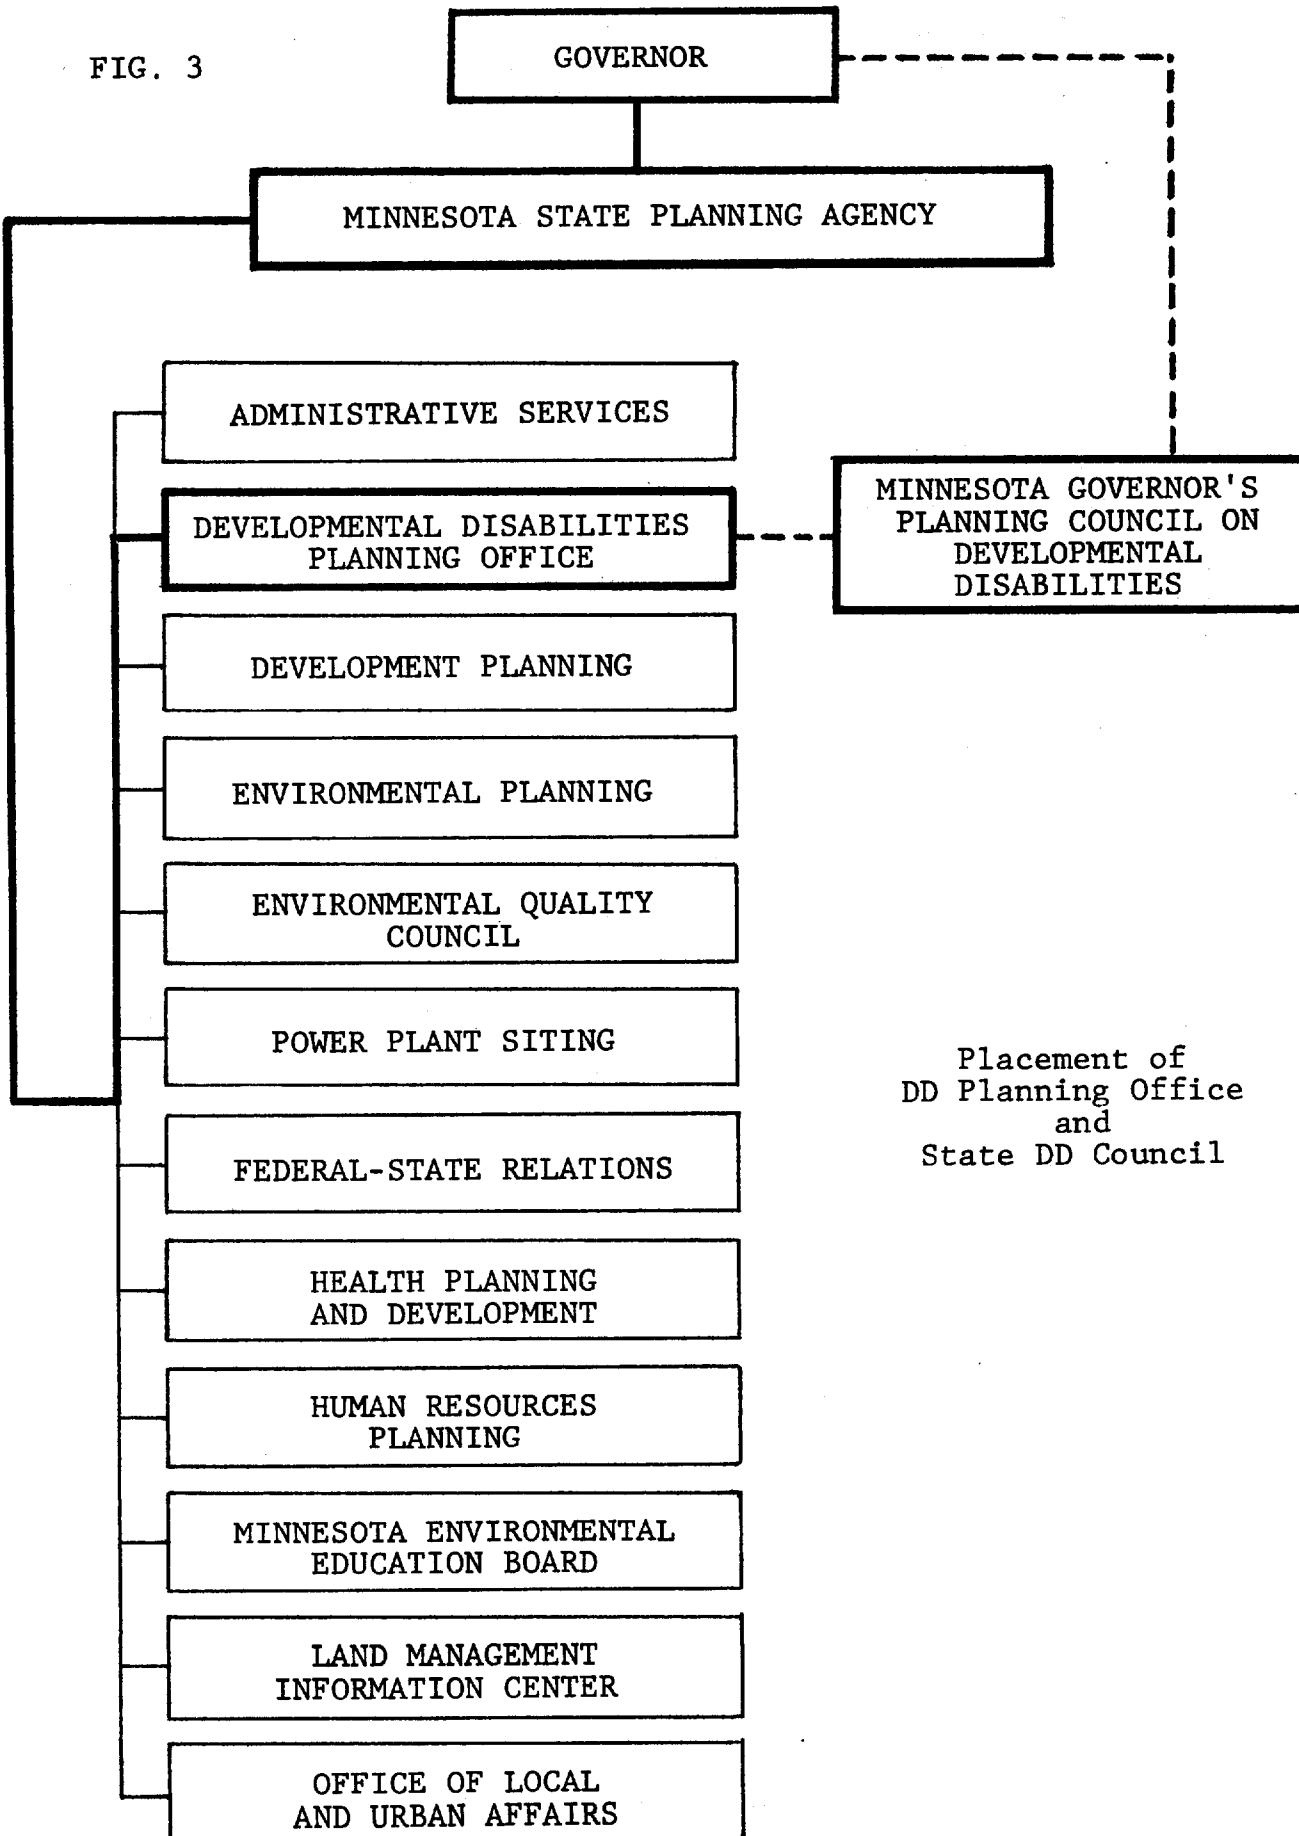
FIG. 3

GOVERNOR

MINNESOTA STATE PLANNING AGENCY

ADMINISTRATIVE SERVICES

DEVELOPMENTAL DISABILITIES PLANNING OFFICE

MINNESOTA GOVERNOR'S PLANNING COUNCIL ON DEVELOPMENTAL DISABILITIES

DEVELOPMENT PLANNING

ENVIRONMENTAL PLANNING

ENVIRONMENTAL QUALITY COUNCIL

POWER PLANT SITING

Placement of DD Planning Office and State DD Council

FEDERAL-STATE RELATIONS

HEALTH PLANNING AND DEVELOPMENT

HUMAN RESOURCES PLANNING

MINNESOTA ENVIRONMENTAL EDUCATION BOARD

LAND MANAGEMENT INFORMATION CENTER

OFFICE OF LOCAL AND URBAN AFFAIRS